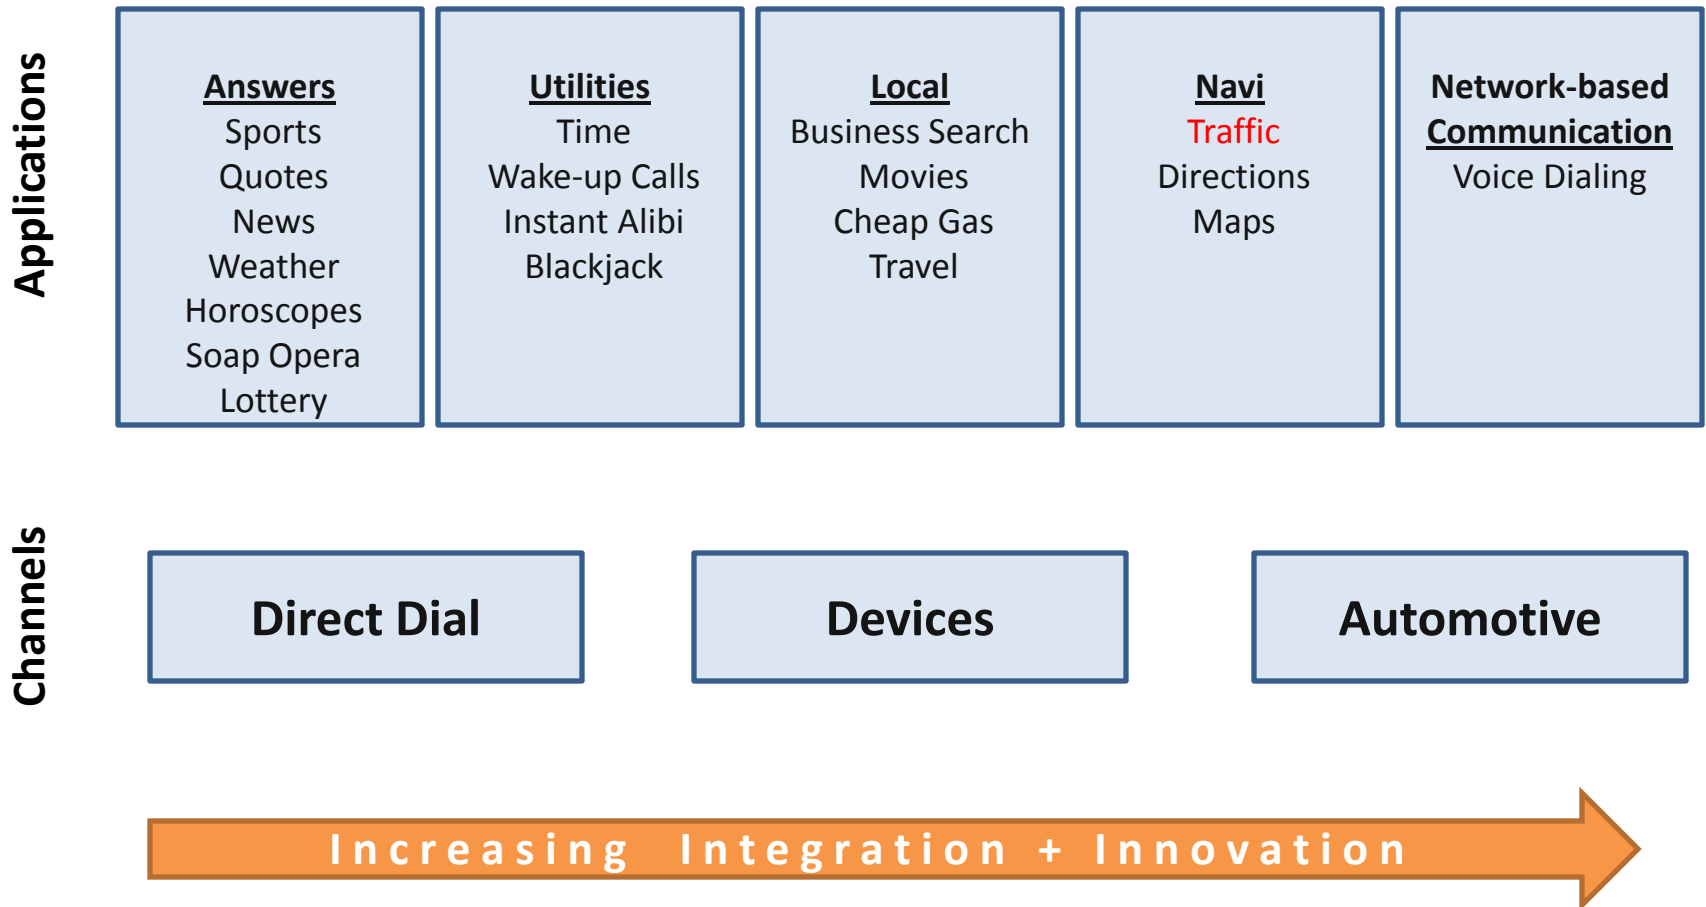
Applications

Answers
Sports
Quotes
News
Weather
Horoscopes
Soap Opera
Lottery

Utilities
Time
Wake-up Calls
Instant Alibi
Blackjack

Local
Business Search
Movies
Cheap Gas
Travel

Navi
Traffic
Directions
Maps

Network-based
Communication
Voice Dialing

Channels

Direct Dial

Devices

Automotive

Increasing Integration + Innovation